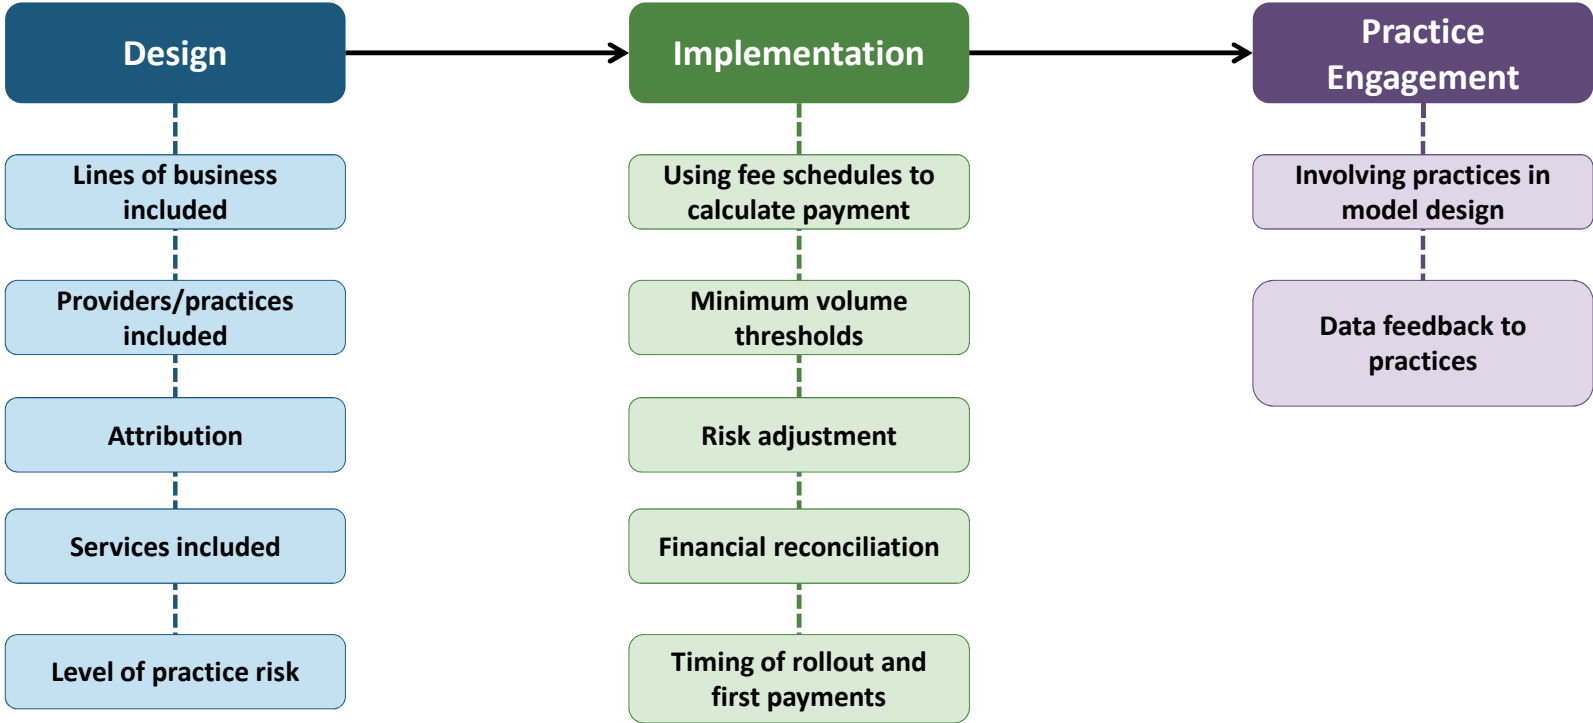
Design

Lines of business included

Providers/practices included

Attribution

Services included

Level of practice risk

Implementation

Using fee schedules to calculate payment

Minimum volume thresholds

Risk adjustment

Financial reconciliation

Timing of rollout and first payments

Practice Engagement

Involving practices in model design

Data feedback to practices